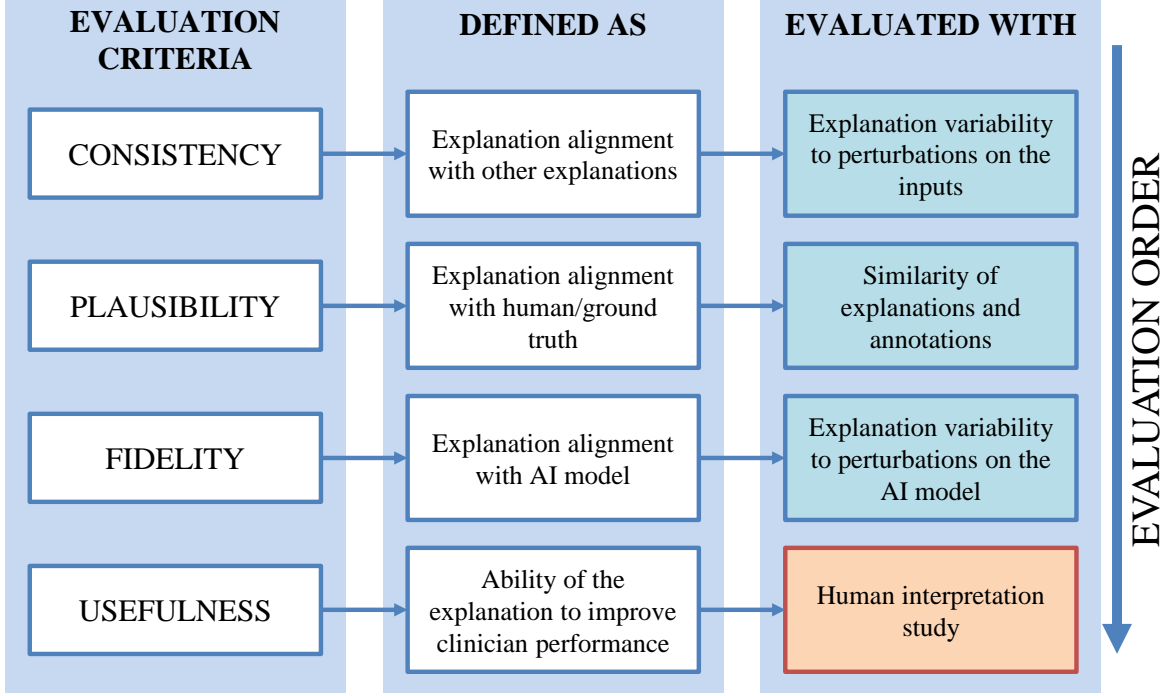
| EVALUATION CRITERIA | DEFINED AS | EVALUATED WITH |
|---|---|---|
| CONSISTENCY | Explanation alignment with other explanations | Explanation variability to perturbations on the inputs |
| PLAUSIBILITY | Explanation alignment with human/ground truth | Similarity of explanations and annotations |
| FIDELITY | Explanation alignment with AI model | Explanation variability to perturbations on the AI model |
| USEFULNESS | Ability of the explanation to improve clinician performance | Human interpretation study |

EVALUATION ORDER